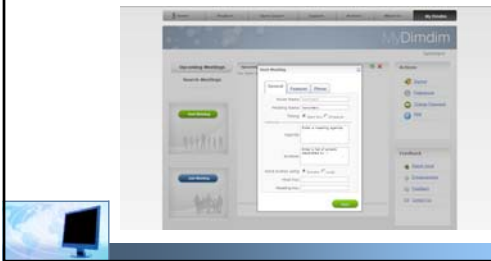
Home Product Open Source Support Partners About Us My Dimdim

MyDimdim

Upcoming Meetings

Search Meetings

Start Meeting

Actions

Start Meeting

General Features Phone

Enter a meeting agenda

Enter a list of screen separated by ,

Start

Dimdimmed